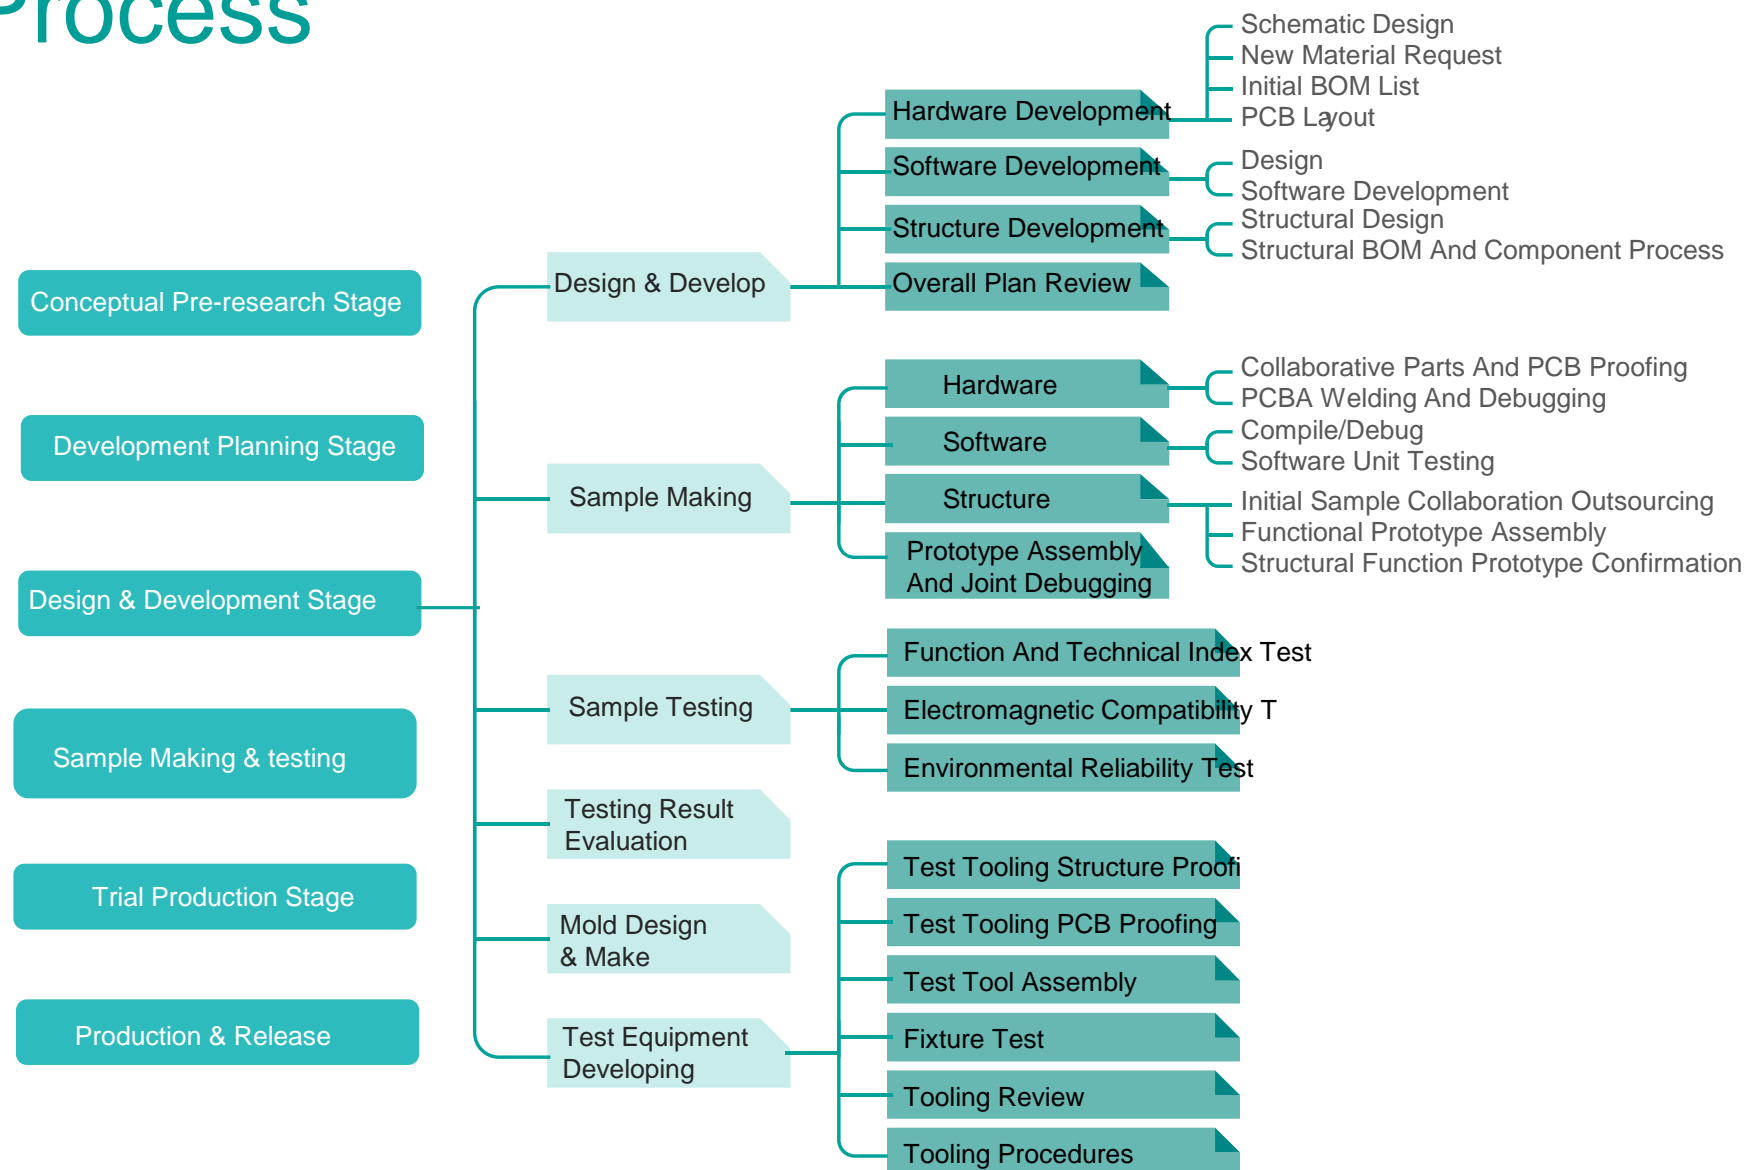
Process

Conceptual Pre-research Stage

Development Planning Stage

Design & Development Stage

Sample Making & testing

Trial Production Stage

Production & Release

Design & Develop

Hardware Development
Schematic Design
New Material Request
Initial BOM List
PCB Layout

Software Development
Design
Software Development

Structure Development
Structural Design
Structural BOM And Component Process

Overall Plan Review

Sample Making

Hardware
Collaborative Parts And PCB Proofing
PCBA Welding And Debugging

Software
Compile/Debug
Software Unit Testing

Structure
Initial Sample Collaboration Outsourcing
Functional Prototype Assembly
Structural Function Prototype Confirmation

Prototype Assembly And Joint Debugging

Sample Testing

Function And Technical Index Test
Electromagnetic Compatibility T
Environmental Reliability Test

Testing Result Evaluation

Mold Design & Make

Test Equipment Developing

Test Tooling Structure Proofi
Test Tooling PCB Proofing
Test Tool Assembly
Fixture Test
Tooling Review
Tooling Procedures